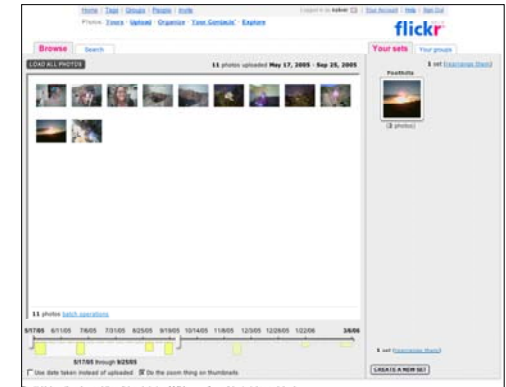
Home | Tags | Groups | People | Invite

Photos: Yours | Upload | Organize | Your Contacts | Explore

Logged in as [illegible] | Your Account | Help | Sign Out

flickr

Browse Search

Your sets Your groups

LOAD ALL PHOTOS

11 photos uploaded May 17, 2005 - Sep 25, 2005

1 set (rearrange them)

Foothills

(2 photos)

11 photos batch operations

5/17/05 6/11/05 7/6/05 7/31/05 8/25/05 9/19/05 10/14/05 11/8/05 12/3/05 12/28/05 1/22/06 3/8/06

5/17/05 through 9/25/05

Use date taken instead of uploaded Do the zoom thing on thumbnails

1 set (rearrange them)

CREATE A NEW SET